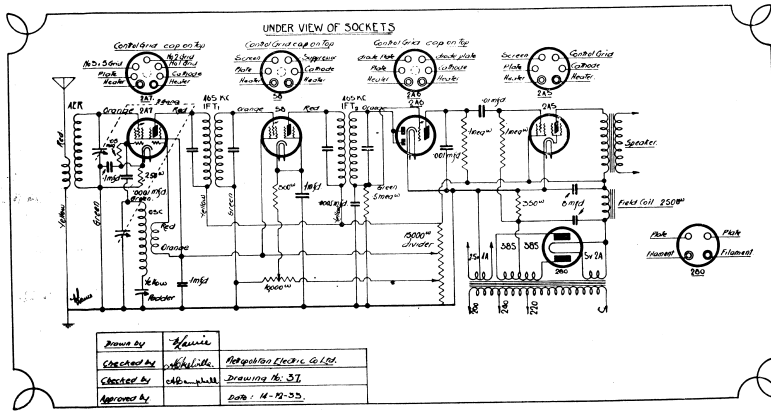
UNDER VIEW OF SOCKETS

Control Grid cap on Top
No 3 & 5 Grid
No 2 Grid
No 4 Grid
Plate
Cathode
Heater
Heater
2A7

Control Grid cap on Top
Screen
Suppressor
Plate
Cathode
Heater
Heater
58

Control Grid cap on Top
diode plate
diode plate
Plate
Cathode
Heater
Heater
2A6

Screen
Control Grid
Plate
Cathode
Heater
Heater
2A5

AER
Red
Yellow
Green
Orange
2A7
.05 mfd
.1 mfd
250 Ω
.0001 mfd
OSC
Red
Orange
Yellow
Padder
.1 mfd
465 KC IFT1
Orange
Yellow
Green
58
Red
500 Ω
.1 mfd
465 KC IFT2
Orange
.0001 mfd
Green
5 meg Ω
15000 Ω divider
10000 Ω
2A6
.01 mfd
1 meg Ω
.001 mfd
1 meg Ω
2A5
Speaker
350 Ω
8 mfd
Field Coil 2500 Ω
2.5 V 1A
385
385
5 V 2A
280
Plate
Plate
Filament
Filament
280
240
220
0

Drawn by | Harris
Checked by | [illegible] | Metropolitan Electric Co Ltd.
Checked by | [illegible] | Drawing No: 37.
Approved by | | Date: 14-12-33.